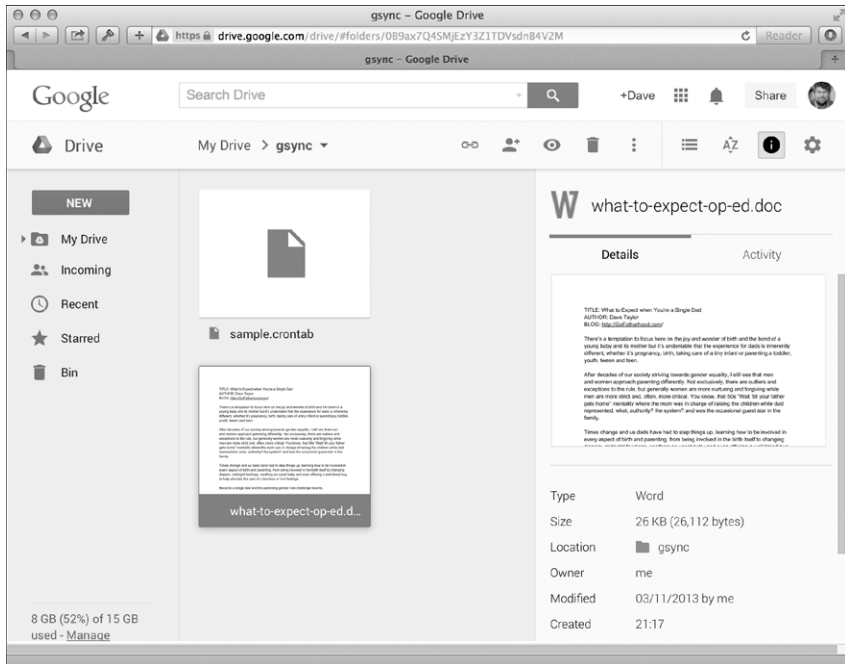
gsync – Google Drive

https drive.google.com/drive/#folders/0B9ax7Q4SMjEzY3Z1TDVsdnB4V2M

Reader

gsync – Google Drive

Google

Search Drive

+Dave

Share

Drive

My Drive > gsync

NEW

My Drive

Incoming

Recent

Starred

Bin

8 GB (52%) of 15 GB used - Manage

sample.crontab

what-to-expect-op-ed.d...

what-to-expect-op-ed.doc

Details

Activity

TITLE: What to Expect when You're a Single Dad
AUTHOR: Dave Taylor
BLOG: http://GoFatherhood.com/

There's a temptation to focus here on the joy and wonder of birth and the bond of a young baby and its mother but it's undeniable that the experience for dads is inherently different, whether it's pregnancy, birth, taking care of a tiny infant or parenting a toddler, youth, tween and teen.

After decades of our society striving towards gender equality, I still see that men and women approach parenting differently. Not exclusively, there are outliers and exceptions to the rule, but generally women are more nurturing and forgiving while men are more strict and, often, more critical. You know, that 50s "Wait 'til your father gets home" mentality where the mom was in charge of raising the children while dad represented, what, authority? the system? and was the occasional guest star in the family.

Times change and us dads have had to step things up, learning how to be involved in every aspect of birth and parenting, from being involved in the birth itself to changing

Type Word

Size 26 KB (26,112 bytes)

Location gsync

Owner me

Modified 03/11/2013 by me

Created 21:17